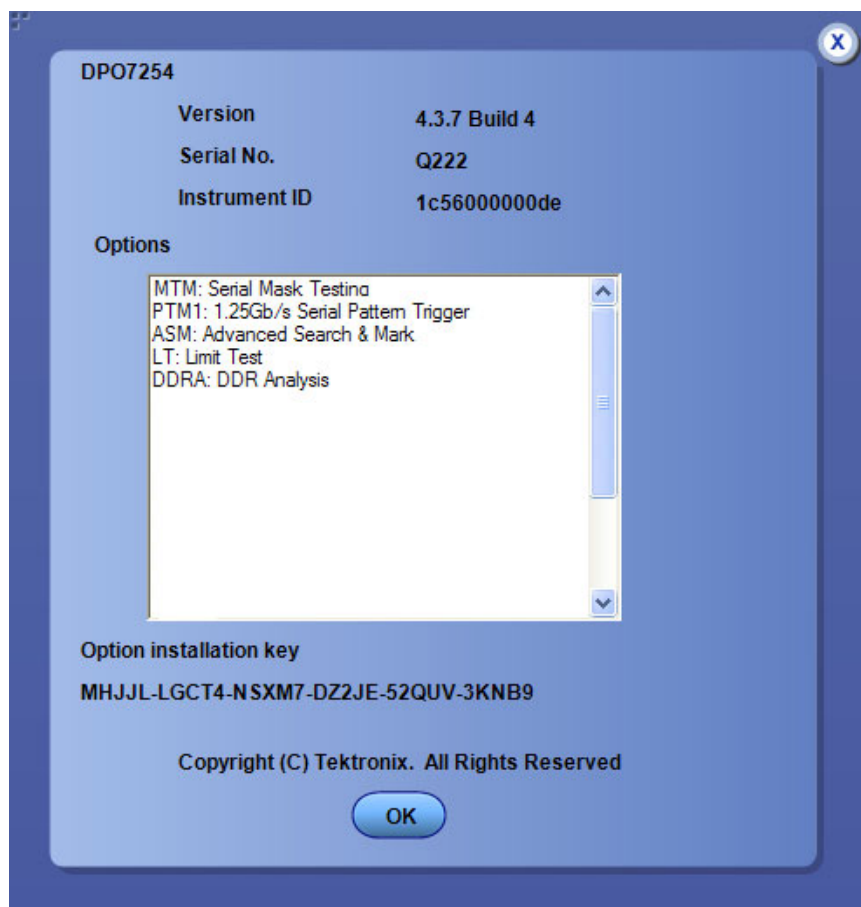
X

DPO7254

Version 4.3.7 Build 4

Serial No. Q222

Instrument ID 1c56000000de

Options

MTM: Serial Mask Testing
PTM1: 1.25Gb/s Serial Pattern Trigger
ASM: Advanced Search & Mark
LT: Limit Test
DDRA: DDR Analysis

Option installation key

MHJJL-LGCT4-NSXM7-DZ2JE-52QUV-3KNB9

Copyright (C) Tektronix. All Rights Reserved

OK